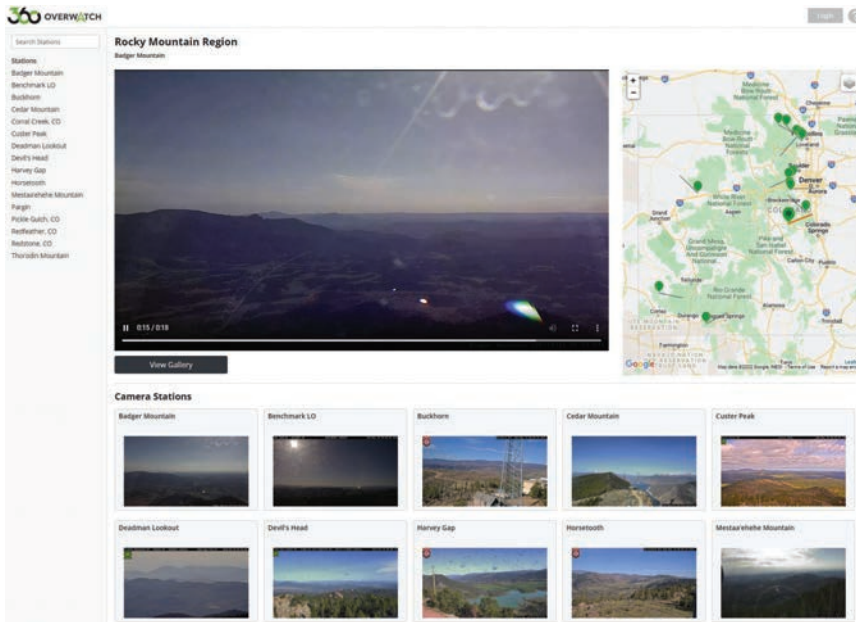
360 OVERWATCH

Login

Search Stations

Stations
Badger Mountain
Benchmark LO
Buckhorn
Cedar Mountain
Coral Creek, CO
Custer Peak
Deadman Lookout
Devil's Head
Harvey Gap
Horsetooth
Mestaa'ehehe Mountain
Pargin
Pickle Gulch, CO
Redfeather, CO
Redstone, CO
Thorodin Mountain

Rocky Mountain Region
Badger Mountain

0:15 / 0:18

View Gallery

Denver
Aurora
Grand Junction
Aspen
Colorado Springs
Pueblo
Cañon City
Durango
Pagosa Springs
Alamosa
Loveland
Boulder
Breckenridge
Farmington

Google
Map data ©2022 Google, INEGI Terms of Use Report a map error

Camera Stations

Badger Mountain
Benchmark LO
Buckhorn
Cedar Mountain
Custer Peak
Deadman Lookout
Devil's Head
Harvey Gap
Horsetooth
Mestaa'ehehe Mountain